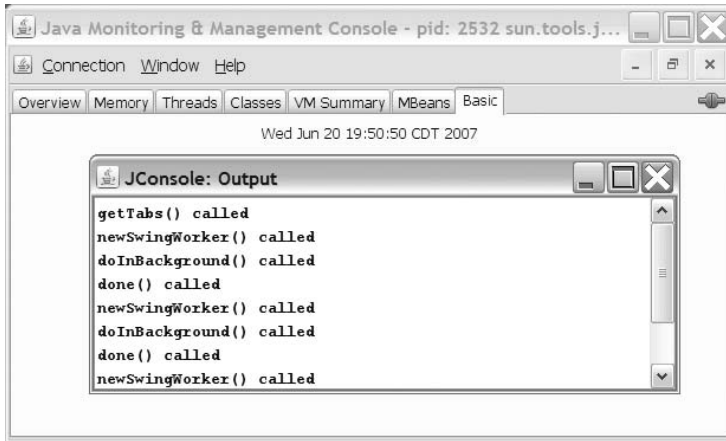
Java Monitoring & Management Console - pid: 2532 sun.tools.j...

Connection Window Help

Overview | Memory | Threads | Classes | VM Summary | MBeans | Basic

Wed Jun 20 19:50:50 CDT 2007

JConsole: Output

getTabs() called
newSwingWorker() called
doInBackground() called
done() called
newSwingWorker() called
doInBackground() called
done() called
newSwingWorker() called